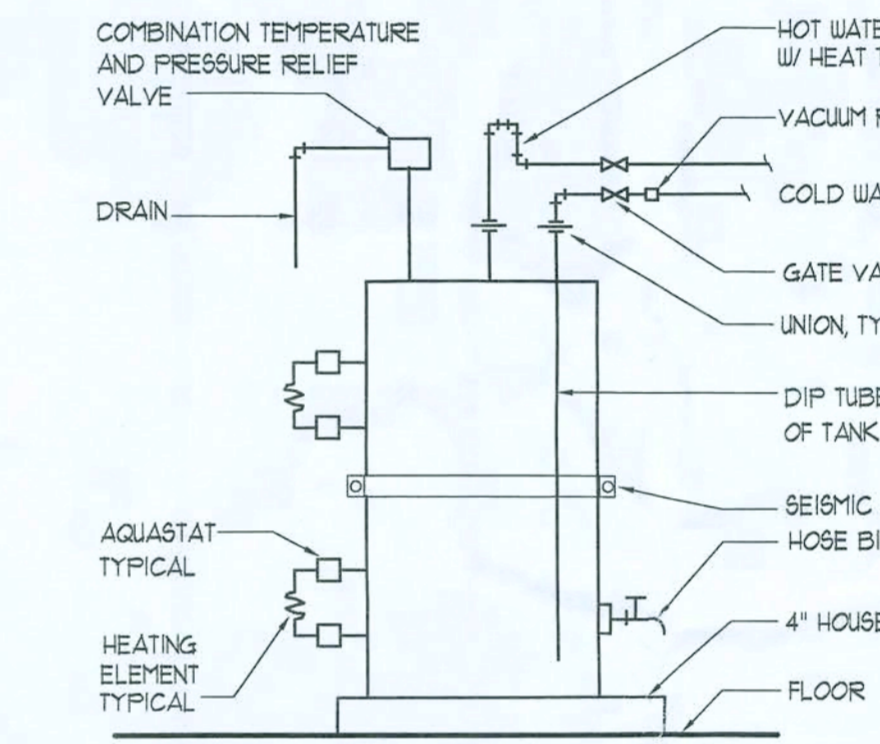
COMBINATION TEMPERATURE AND PRESSURE RELIEF VALVE

DRAIN

AQUASTAT TYPICAL

HEATING ELEMENT TYPICAL

HOT WATE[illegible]
W/ HEAT T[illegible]

VACUUM R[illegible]

COLD WA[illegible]

GATE VA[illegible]

UNION, TY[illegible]

DIP TUBE
OF TANK

SEISMIC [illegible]

HOSE BI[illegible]

4" HOUSE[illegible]

FLOOR